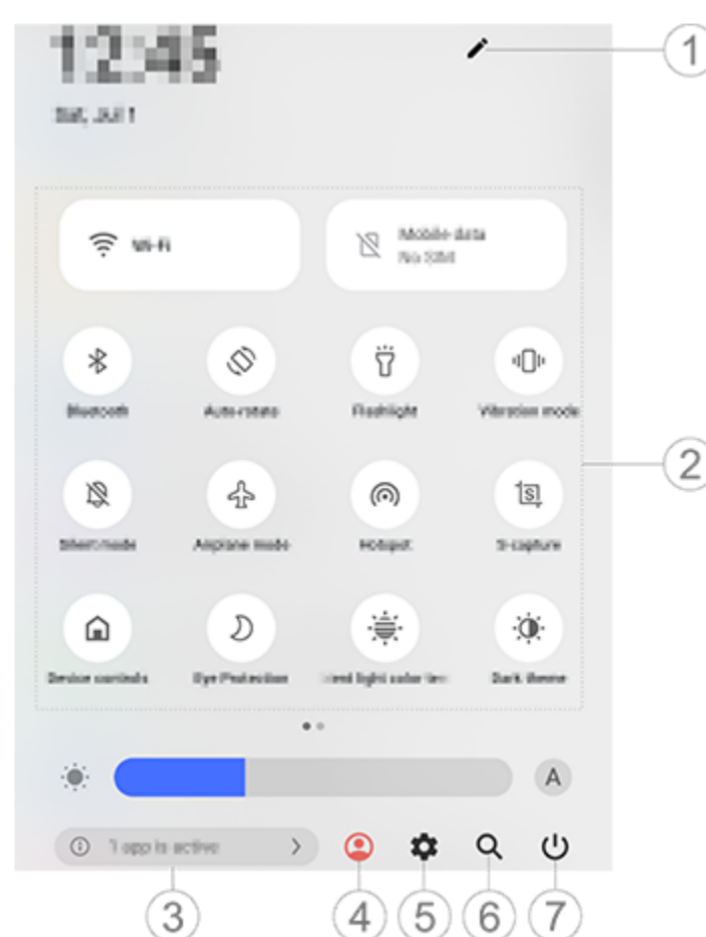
12:45

Sat, Jul 1

1

Wi-Fi

Mobile data
No SIM

Bluetooth

Auto rotate

Flashlight

Vibration mode

2

Silent mode

Airplane mode

Hotspot

S-capture

Device controls

Eye Protection

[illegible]

Dark theme

A

1 app is active

3

4

5

6

7